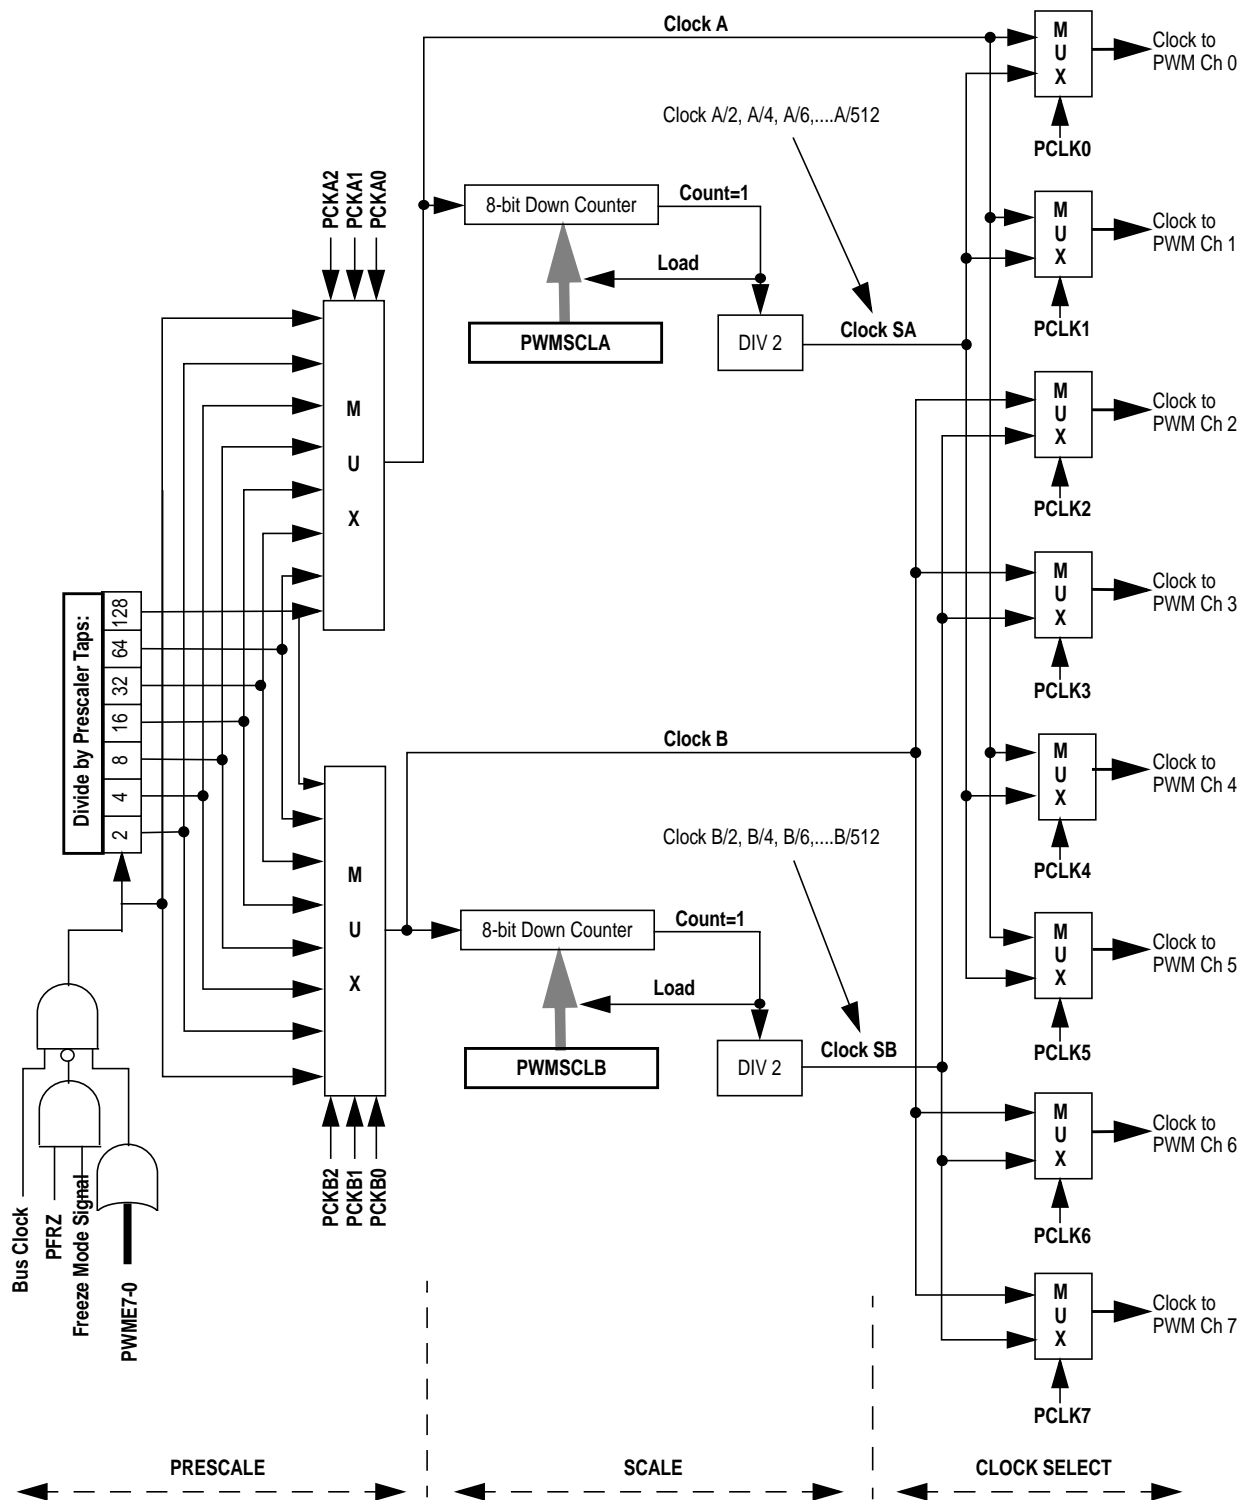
Clock A

M U X

Clock to PWM Ch 0

Clock A/2, A/4, A/6,....A/512

PCLK0

PCKA2 PCKA1 PCKA0

8-bit Down Counter

Count=1

M U X

Clock to PWM Ch 1

Load

PWMSCLA

DIV 2

Clock SA

PCLK1

M U X

M U X

Clock to PWM Ch 2

PCLK2

M U X

Clock to PWM Ch 3

Divide by Prescaler Taps:

128
64
32
16
8
4
2

PCLK3

Clock B

M U X

Clock to PWM Ch 4

Clock B/2, B/4, B/6,....B/512

PCLK4

M U X

8-bit Down Counter

Count=1

M U X

Clock to PWM Ch 5

Load

PWMSCLB

DIV 2

Clock SB

PCLK5

M U X

Clock to PWM Ch 6

PCKB2 PCKB1 PCKB0

Bus Clock

PFRZ

Freeze Mode Signal

PWME7-0

PCLK6

M U X

Clock to PWM Ch 7

PCLK7

PRESCALE

SCALE

CLOCK SELECT